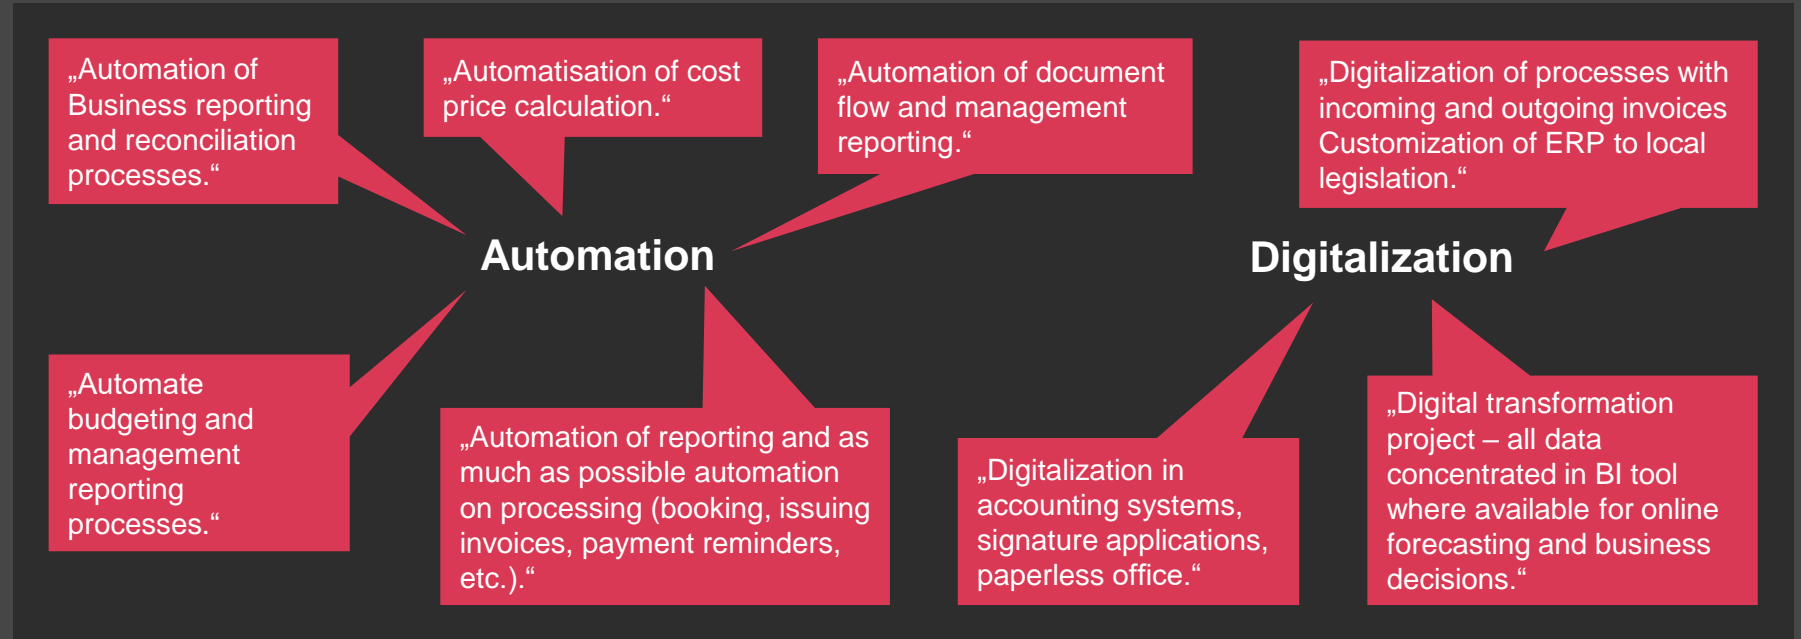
„Automation of Business reporting and reconciliation processes.“

„Automatisation of cost price calculation.“

„Automation of document flow and management reporting.“

„Digitalization of processes with incoming and outgoing invoices Customization of ERP to local legislation.“

Automation

Digitalization

„Automate budgeting and management reporting processes.“

„Automation of reporting and as much as possible automation on processing (booking, issuing invoices, payment reminders, etc.).“

„Digitalization in accounting systems, signature applications, paperless office.“

„Digital transformation project – all data concentrated in BI tool where available for online forecasting and business decisions.“